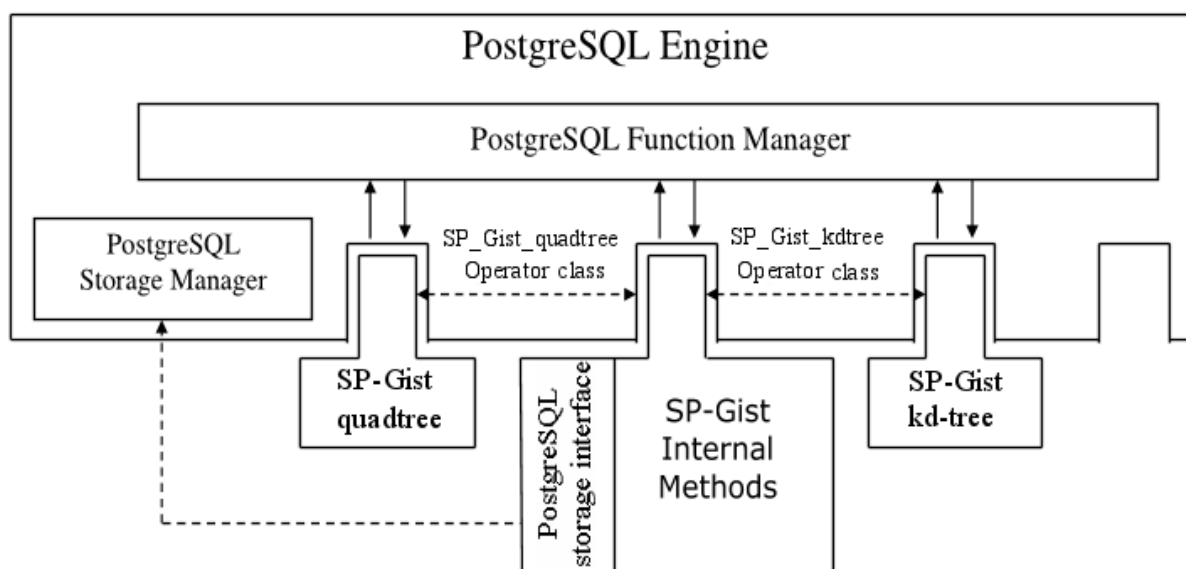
PostgreSQL Engine

PostgreSQL Function Manager

PostgreSQL Storage Manager

SP_Gist_quadtree Operator class

SP_Gist_kdtree Operator class

SP-Gist quadtree

PostgreSQL storage interface

SP-Gist Internal Methods

SP-Gist kd-tree